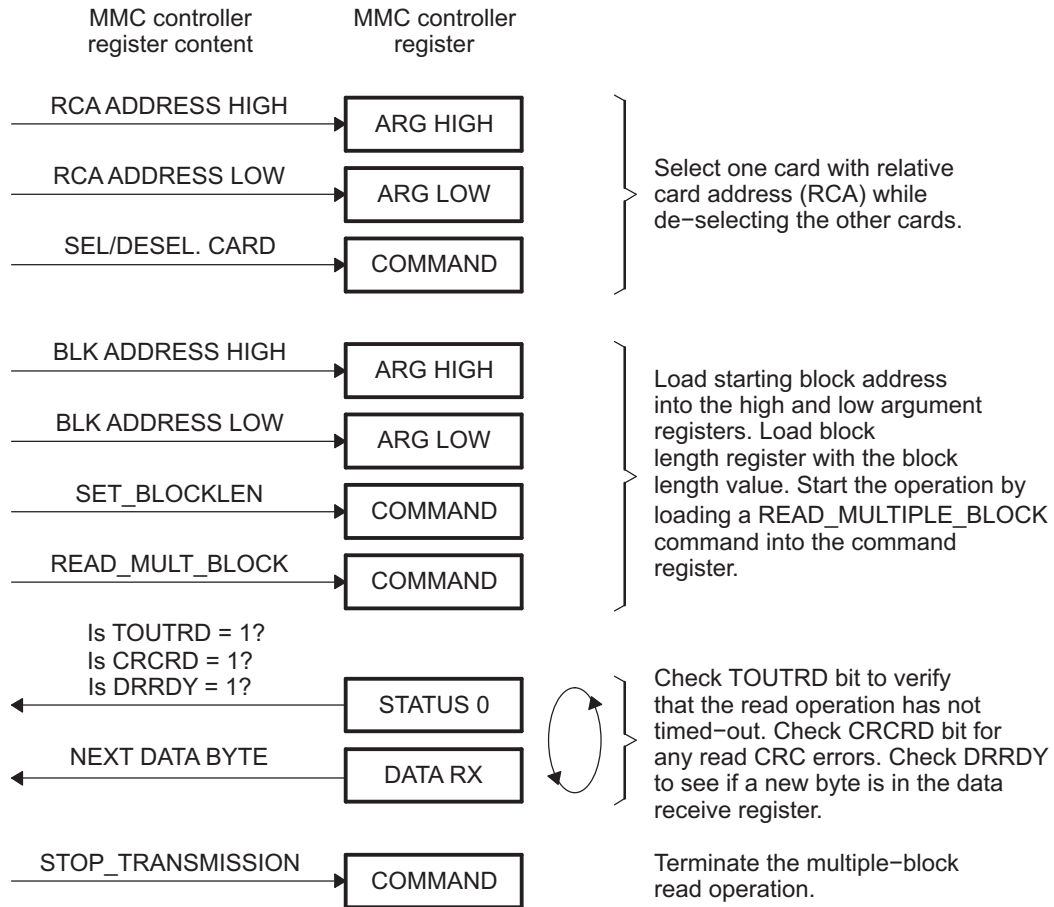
MMC controller register content

MMC controller register

RCA ADDRESS HIGH

ARG HIGH

RCA ADDRESS LOW

ARG LOW

SEL/DESEL. CARD

COMMAND

Select one card with relative card address (RCA) while de−selecting the other cards.

BLK ADDRESS HIGH

ARG HIGH

BLK ADDRESS LOW

ARG LOW

SET_BLOCKLEN

COMMAND

READ_MULT_BLOCK

COMMAND

Load starting block address into the high and low argument registers. Load block length register with the block length value. Start the operation by loading a READ_MULTIPLE_BLOCK command into the command register.

Is TOUTRD = 1?
Is CRCRD = 1?
Is DRRDY = 1?

STATUS 0

NEXT DATA BYTE

DATA RX

Check TOUTRD bit to verify that the read operation has not timed−out. Check CRCRD bit for any read CRC errors. Check DRRDY to see if a new byte is in the data receive register.

STOP_TRANSMISSION

COMMAND

Terminate the multiple−block read operation.